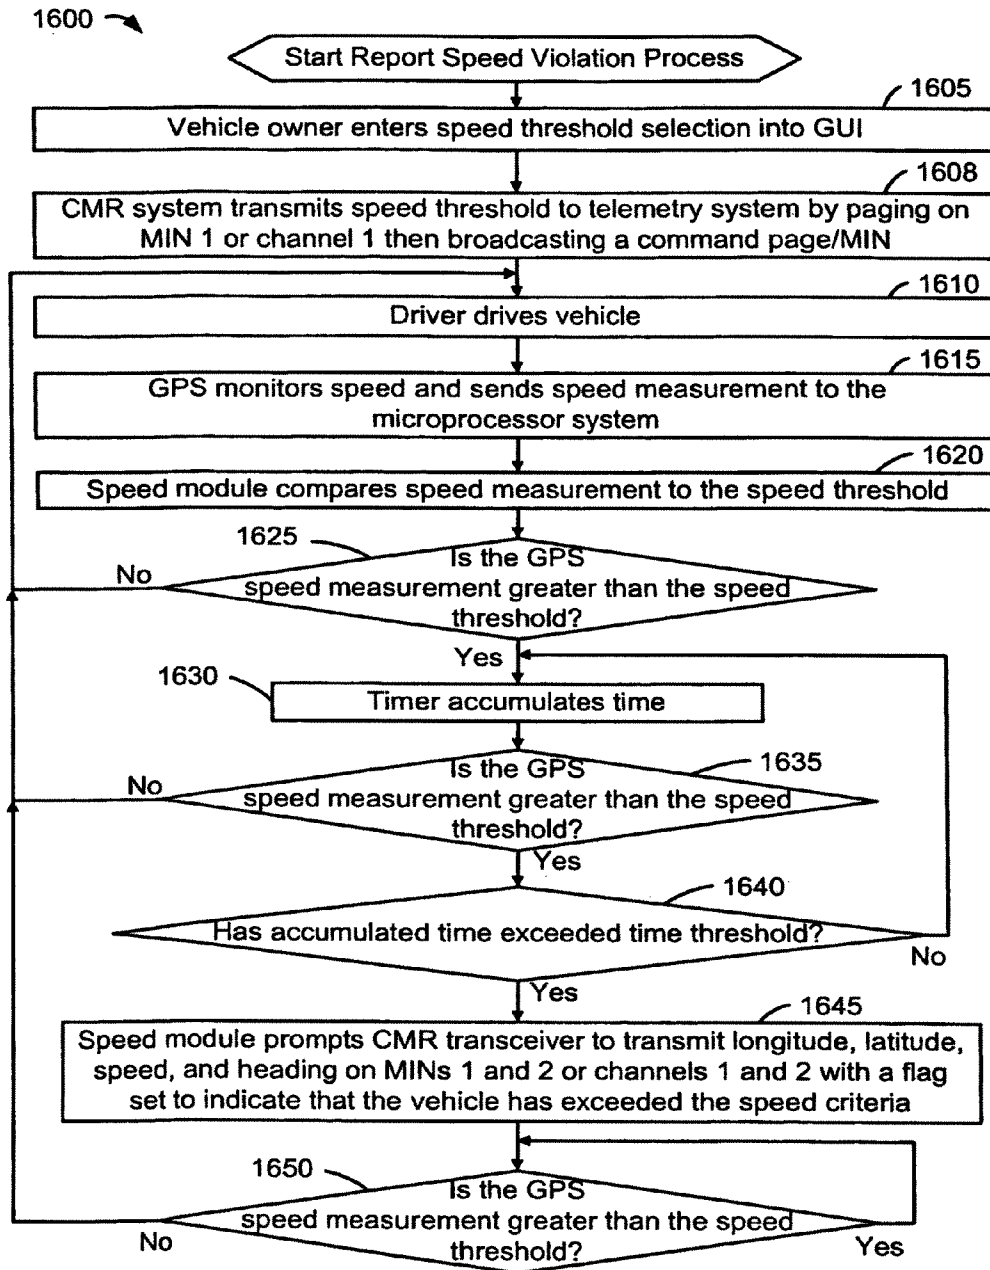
1600

Start Report Speed Violation Process

1605

Vehicle owner enters speed threshold selection into GUI

1608

CMR system transmits speed threshold to telemetry system by paging on MIN 1 or channel 1 then broadcasting a command page/MIN

1610

Driver drives vehicle

1615

GPS monitors speed and sends speed measurement to the microprocessor system

1620

Speed module compares speed measurement to the speed threshold

1625

Is the GPS speed measurement greater than the speed threshold?

No

Yes

1630

Timer accumulates time

1635

Is the GPS speed measurement greater than the speed threshold?

No

Yes

1640

Has accumulated time exceeded time threshold?

No

Yes

1645

Speed module prompts CMR transceiver to transmit longitude, latitude, speed, and heading on MINs 1 and 2 or channels 1 and 2 with a flag set to indicate that the vehicle has exceeded the speed criteria

1650

Is the GPS speed measurement greater than the speed threshold?

No

Yes